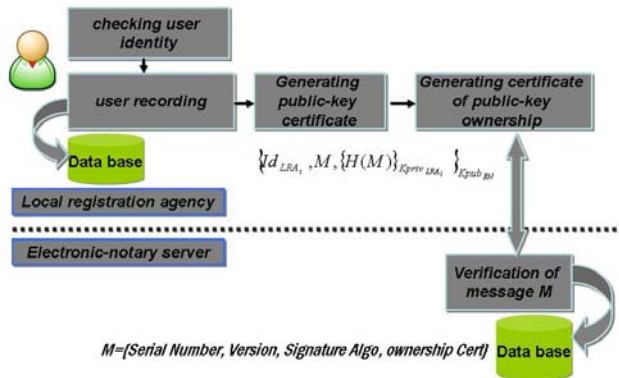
checking user identity

user recording

Generating public-key certificate

Generating certificate of public-key ownership

Data base

$\{Id_{LRA_1}, M, \{H(M)\}_{Kpriv_{LRA_1}}\}_{Kpub_{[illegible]}}$

Local registration agency

Electronic-notary server

Verification of message M

M={Serial Number, Version, Signature Algo, ownership Cert}

Data base